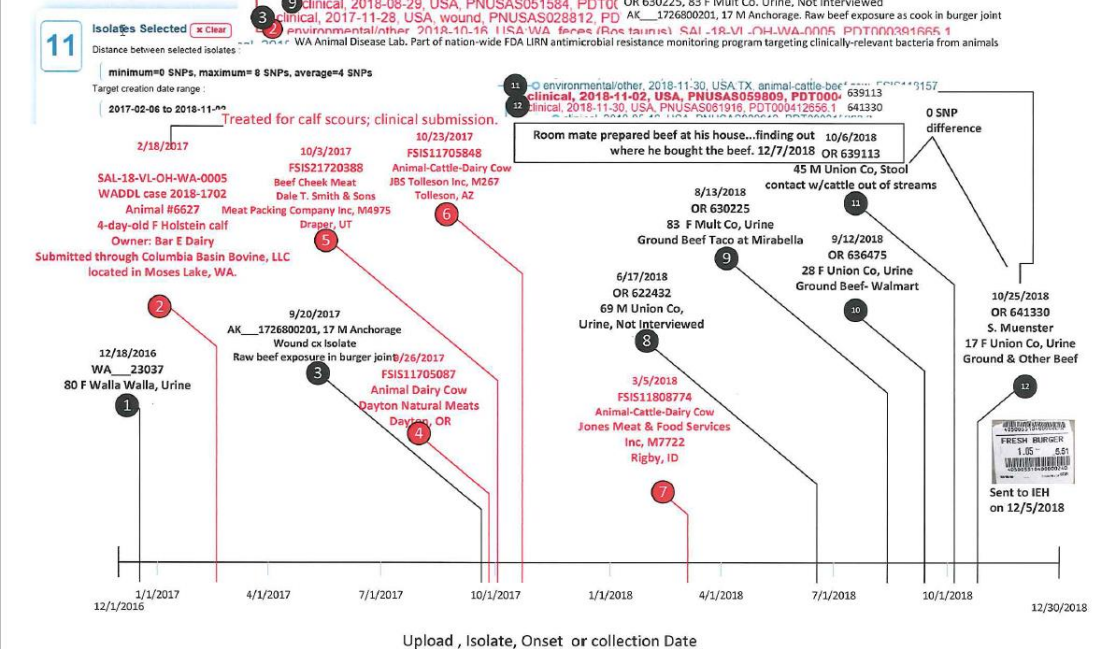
11

Isolates Selected × Clear

Distance between selected isolates :

minimum=0 SNPs, maximum= 8 SNPs, average=4 SNPs

Target creation date range :

2017-02-06 to 2018-11-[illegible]

9 clinical, 2018-08-29, USA, PNUSAS051584, PDT0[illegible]

3 clinical, 2017-11-28, USA, wound, PNUSAS028812, PD

2 environmental/other, 2018-10-16, USA:WA, feces (Bos taurus), SAL-18-VL-OH-WA-0005, PDT000391665.1

OR 630225, 83 F Mult Co. Urine, Not Interviewed

AK___1726800201, 17 M Anchorage. Raw beef exposure as cook in burger joint

WA Animal Disease Lab. Part of nation-wide FDA LIRN antimicrobial resistance monitoring program targeting clinically-relevant bacteria from animals

11 environmental/other, 2018-11-30, USA:TX, animal-cattle-beef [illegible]

12 clinical, 2018-11-02, USA, PNUSAS059809, PDT00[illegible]

clinical, 2018-11-30, USA, PNUSAS061916, PDT000412656.1

639113

641330

0 SNP difference

Treated for calf scours; clinical submission.

2/18/2017

SAL-18-VL-OH-WA-0005
WADDL case 2018-1702
Animal #6627
4-day-old F Holstein calf
Owner: Bar E Dairy
Submitted through Columbia Basin Bovine, LLC
located in Moses Lake, WA.

2

10/3/2017
FSIS21720388
Beef Cheek Meat
Dale T. Smith & Sons
Meat Packing Company Inc, M4975
Draper, UT

5

10/23/2017
FSIS11705848
Animal-Cattle-Dairy Cow
JBS Tolleson Inc, M267
Tolleson, AZ

6

Room mate prepared beef at his house...finding out where he bought the beef. 12/7/2018

10/6/2018
OR 639113
45 M Union Co, Stool
contact w/cattle out of streams

11

8/13/2018
OR 630225
83 F Mult Co, Urine
Ground Beef Taco at Mirabella

9

9/12/2018
OR 636475
28 F Union Co, Urine
Ground Beef- Walmart

10

6/17/2018
OR 622432
69 M Union Co,
Urine, Not Interviewed

8

10/25/2018
OR 641330
S. Muenster
17 F Union Co, Urine
Ground & Other Beef

12

12/18/2016
WA___23037
80 F Walla Walla, Urine

1

9/20/2017
AK___1726800201, 17 M Anchorage
Wound cx Isolate
Raw beef exposure in burger joint

3

9/26/2017
FSIS11705087
Animal Dairy Cow
Dayton Natural Meats
Dayton, OR

4

3/5/2018
FSIS11808774
Animal-Cattle-Dairy Cow
Jones Meat & Food Services
Inc, M7722
Rigby, ID

7

FRESH BURGER
1.05 5.51

Sent to IEH
on 12/5/2018

12/1/2016
1/1/2017
4/1/2017
7/1/2017
10/1/2017
1/1/2018
4/1/2018
7/1/2018
10/1/2018
12/30/2018

Upload , Isolate, Onset or collection Date